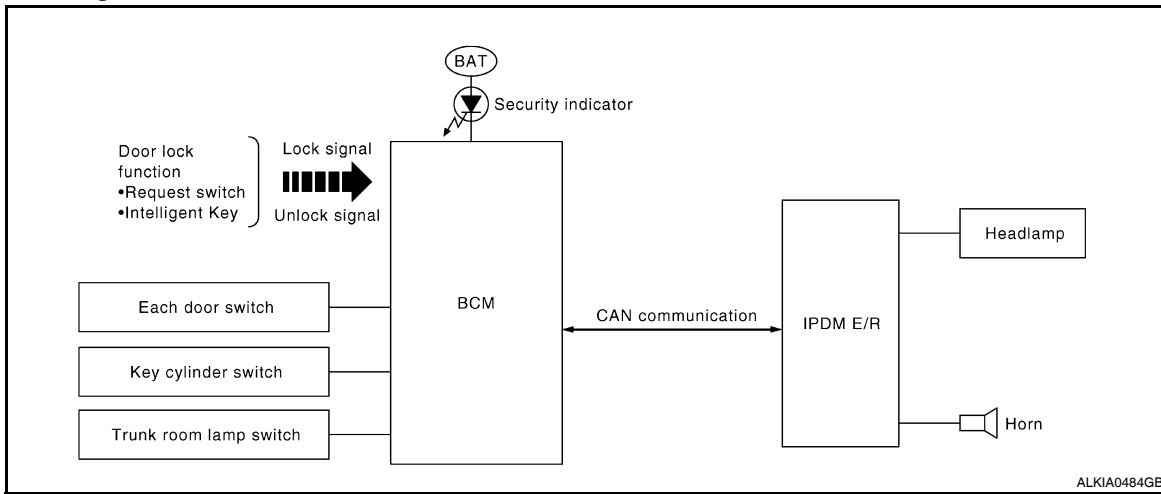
BAT
Security indicator
Door lock function
•Request switch
•Intelligent Key
Lock signal
Unlock signal
BCM
Each door switch
Key cylinder switch
Trunk room lamp switch
CAN communication
IPDM E/R
Headlamp
Horn
ALKIA0484GE